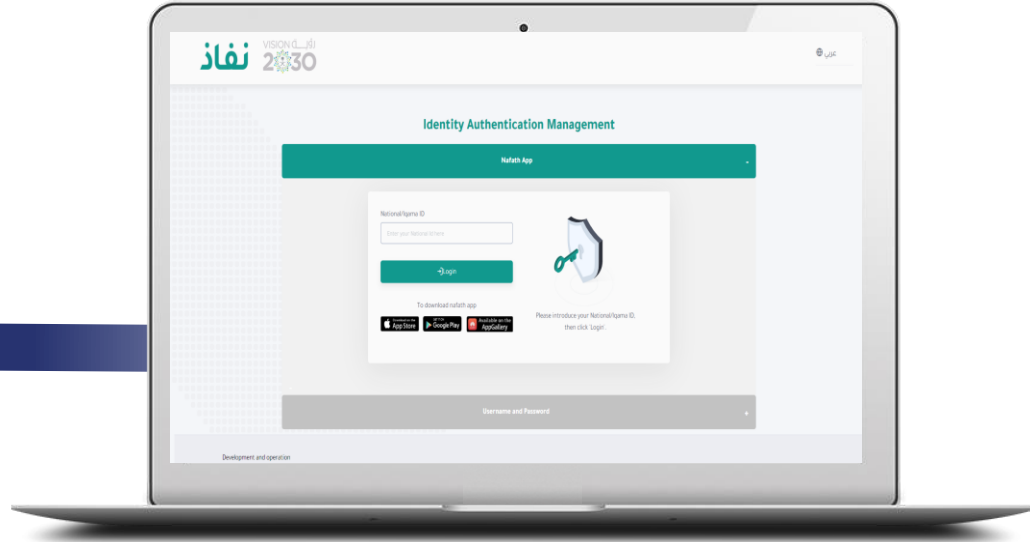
نفاذ VISION رؤية 2030

عربي

Identity Authentication Management

Nafath App

National/Iqama ID

Enter your National ID here

Login

To download nafath app

Download on the App Store

GET IT ON Google Play

Available on the AppGallery

Please introduce your National/Iqama ID, then click 'Login'.

Username and Password

Development and operation